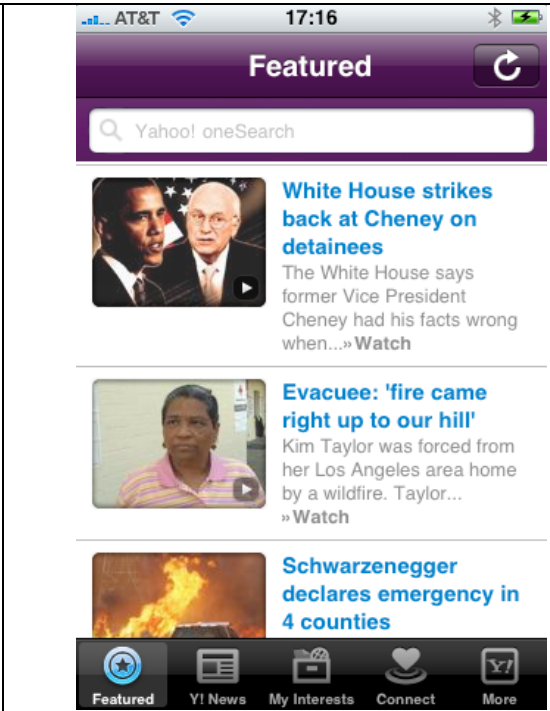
AT&T 17:16

Featured

Yahoo! oneSearch

White House strikes back at Cheney on detainees
The White House says former Vice President Cheney had his facts wrong when...»Watch

Evacuee: 'fire came right up to our hill'
Kim Taylor was forced from her Los Angeles area home by a wildfire. Taylor...
»Watch

Schwarzenegger declares emergency in 4 counties

Featured Y! News My Interests Connect More